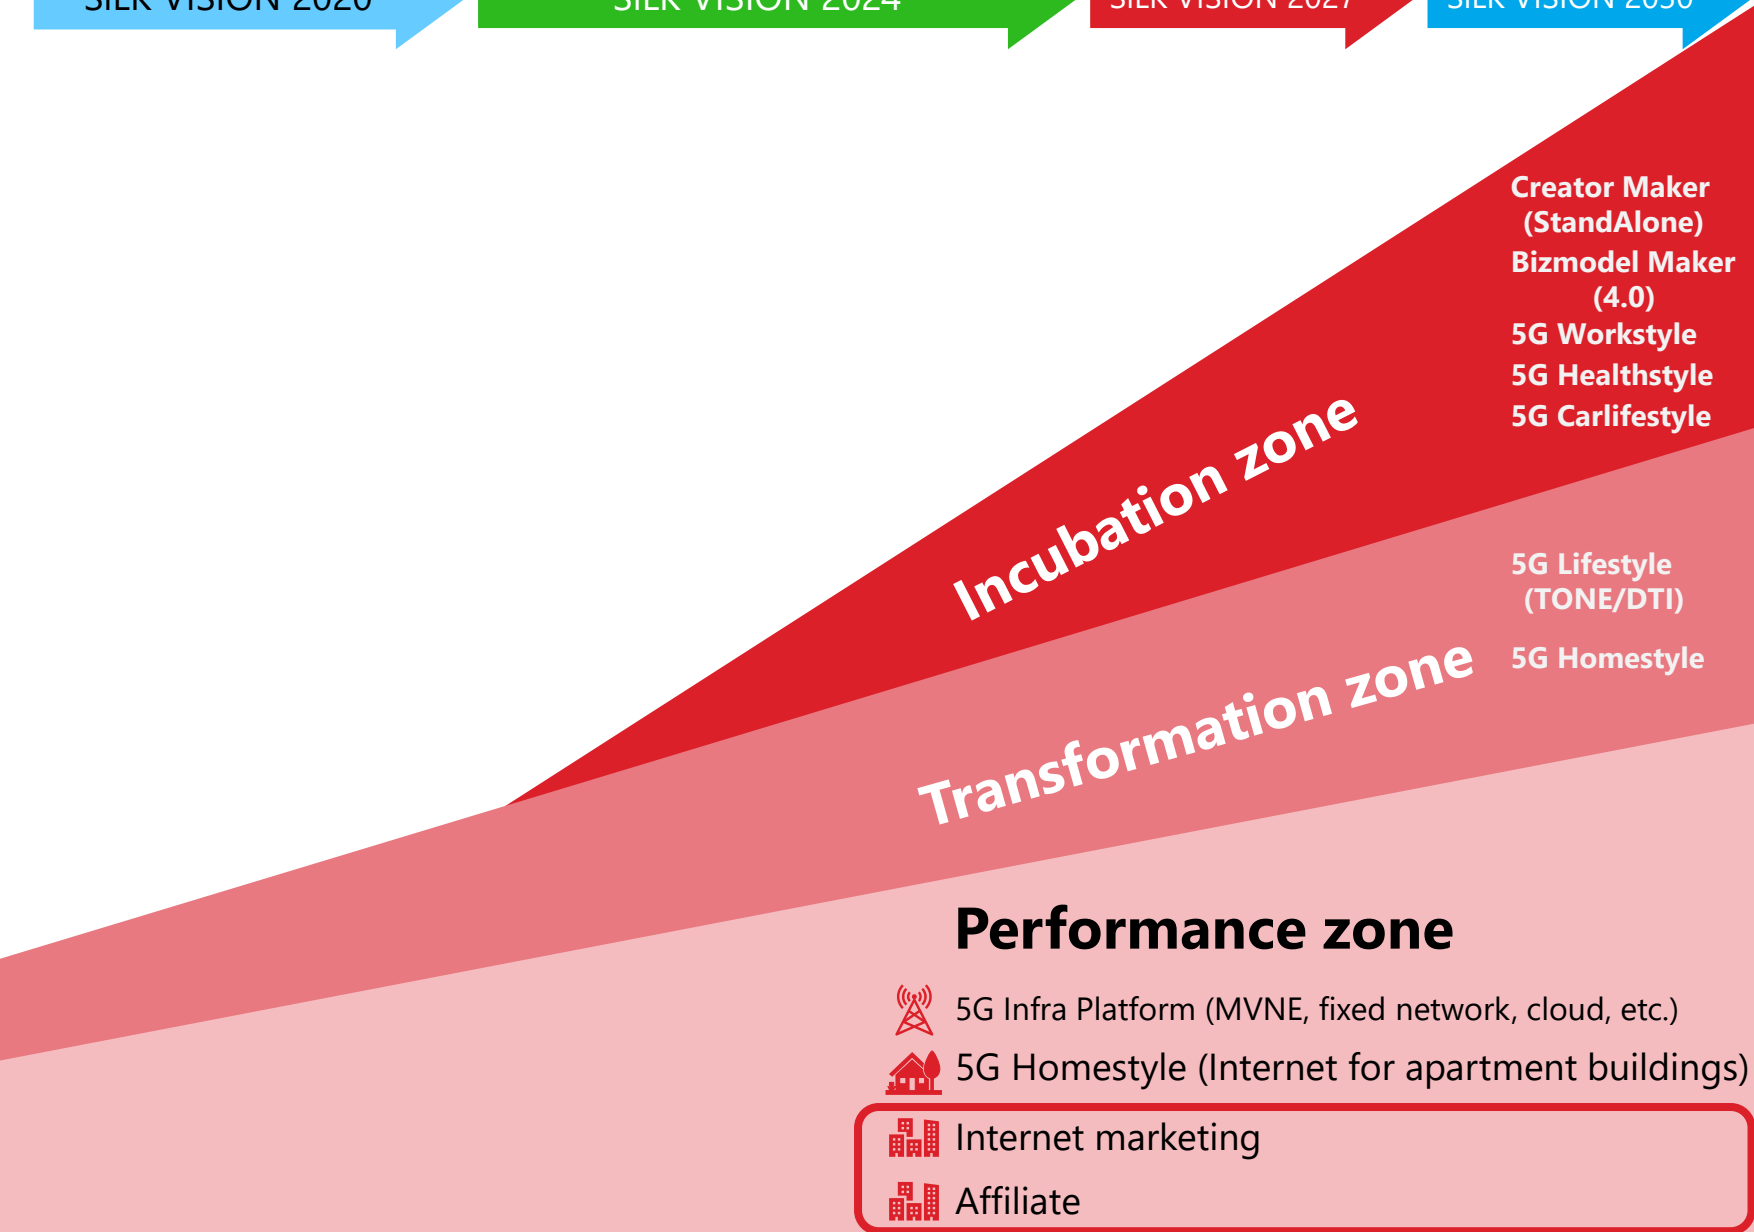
SILK VISION 2020

SILK VISION 2024

SILK VISION 2027

SILK VISION 2030

Creator Maker (StandAlone)

Bizmodel Maker (4.0)

5G Workstyle

5G Healthstyle

5G Carlifestyle

Incubation zone

5G Lifestyle (TONE/DTI)

5G Homestyle

Transformation zone

Performance zone

5G Infra Platform (MVNE, fixed network, cloud, etc.)

5G Homestyle (Internet for apartment buildings)

Internet marketing

Affiliate